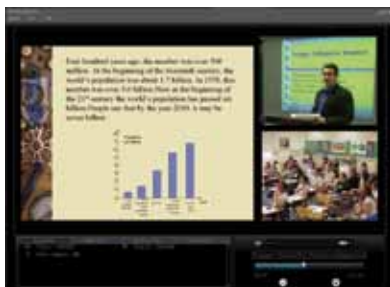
Four hundred years ago, the number was over 500 millions. At the beginning of the twentieth century, the world's population was about 1.7 billion. In 1970, this number was over 3.6 billion. Now at the beginning of the 21st century the world's population has passed six billion. People say that by the year 2050, it may be seven billion.

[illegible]